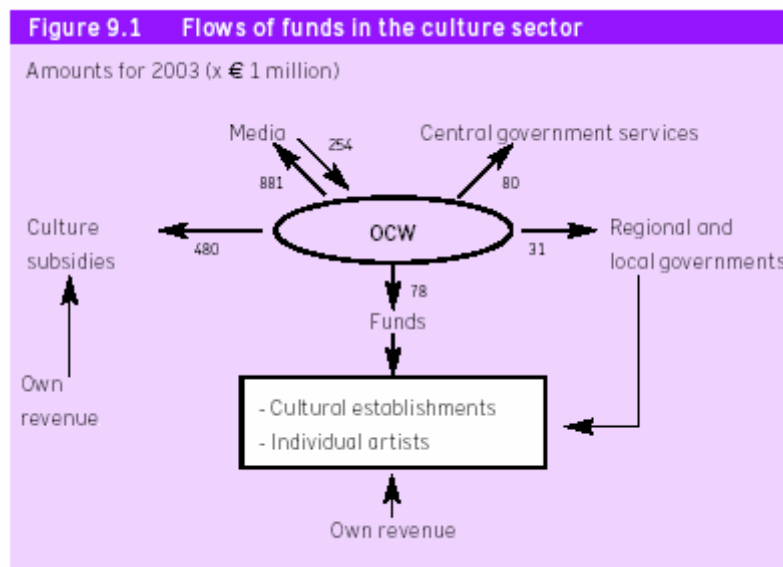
Figure 9.1 Flows of funds in the culture sector

Amounts for 2003 (x € 1 million)

Media

254

881

Central government services

80

Culture subsidies

480

OCW

31

Regional and local governments

78

Funds

Own revenue

- Cultural establishments
- Individual artists

Own revenue